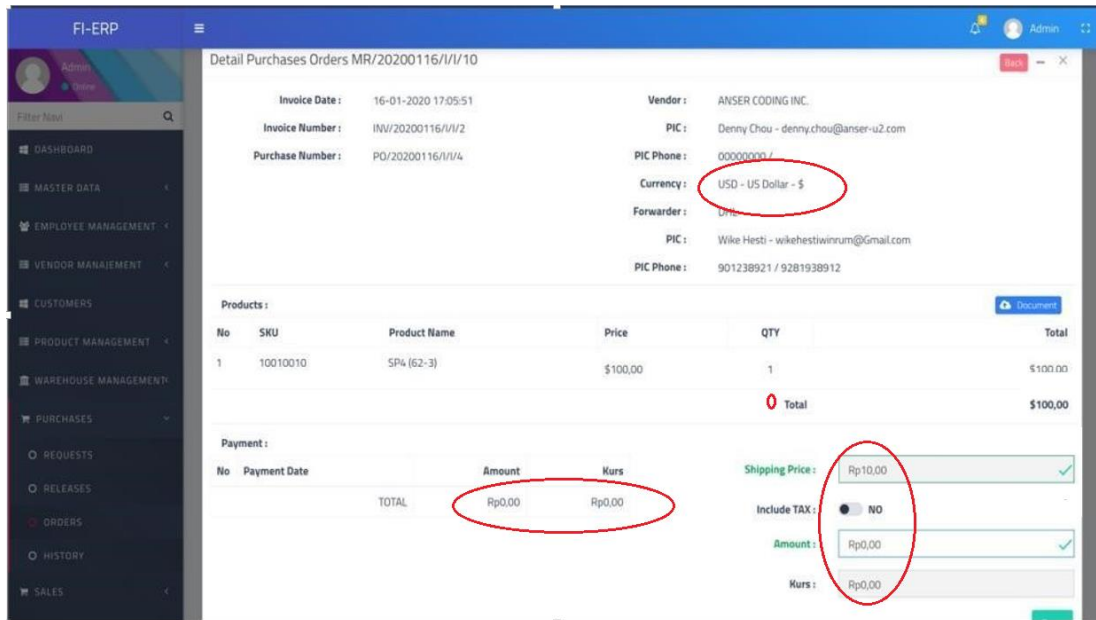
FI-ERP

Admin
Online

Filter Navi

DASHBOARD
MASTER DATA
EMPLOYEE MANAGEMENT
VENDOR MANAJEMENT
CUSTOMERS
PRODUCT MANAGEMENT
WAREHOUSE MANAGEMENT
PURCHASES
REQUESTS
RELEASES
ORDERS
HISTORY
SALES

Admin

Detail Purchases Orders MR/20200116/I/I/10

Back

Invoice Date : 16-01-2020 17:05:51
Invoice Number : INV/20200116/I/I/2
Purchase Number : PO/20200116/I/I/4

Vendor : ANSER CODING INC.
PIC : Denny Chou - denny.chou@anser-u2.com
PIC Phone : 00000000 /
Currency : USD - US Dollar - $
Forwarder : DHL
PIC : Wike Hesti - wikehestiwinrum@Gmail.com
PIC Phone : 901238921 / 9281938912

Products :

Document

| No | SKU | Product Name | Price | QTY | Total |
|---|---|---|---|---|---|
| 1 | 10010010 | SP4 (62-3) | $100,00 | 1 | $100,00 |
| | | | | 0 Total | $100,00 |

Payment :

| No | Payment Date | Amount | Kurs |
|---|---|---|---|
| | TOTAL | Rp0,00 | Rp0,00 |

Shipping Price : Rp10,00
Include TAX : NO
Amount : Rp0,00
Kurs : Rp0,00